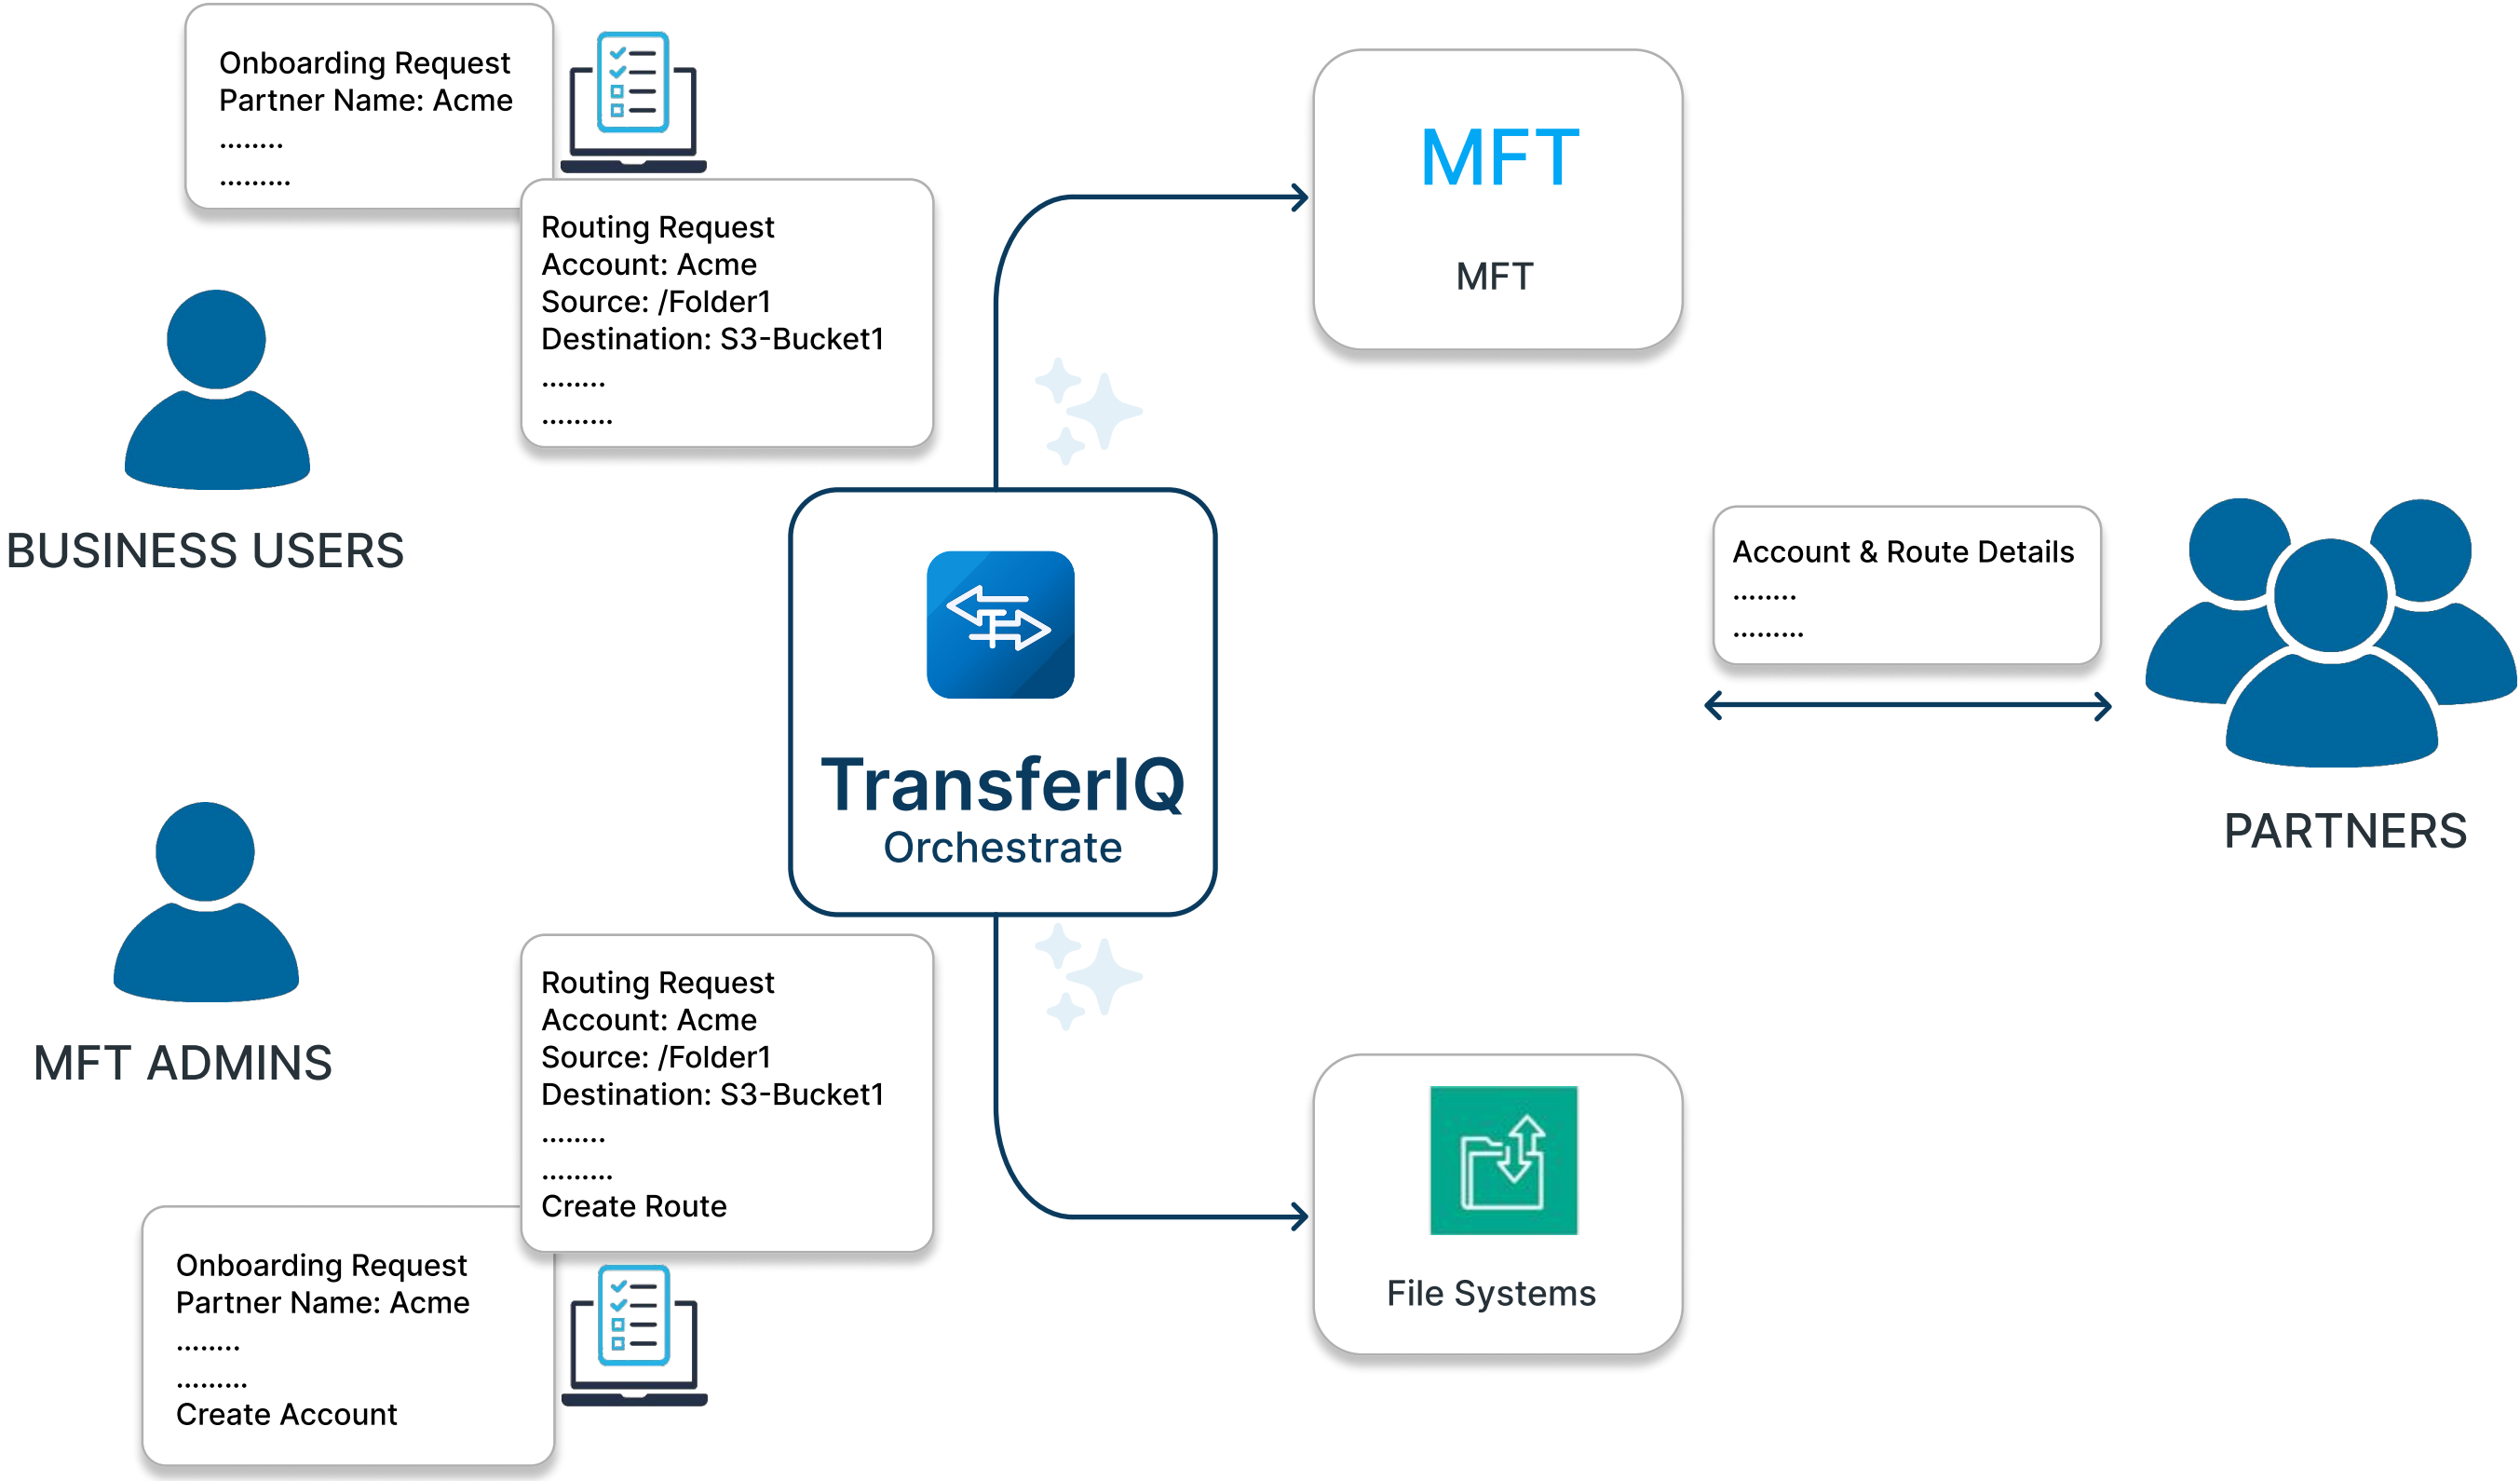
Onboarding Request
Partner Name: Acme
........
.........

Routing Request
Account: Acme
Source: /Folder1
Destination: S3-Bucket1
........
.........

BUSINESS USERS

MFT

MFT

TransferIQ
Orchestrate

Account & Route Details
........
.........

PARTNERS

MFT ADMINS

Routing Request
Account: Acme
Source: /Folder1
Destination: S3-Bucket1
........
.........
Create Route

Onboarding Request
Partner Name: Acme
........
.........
Create Account

File Systems